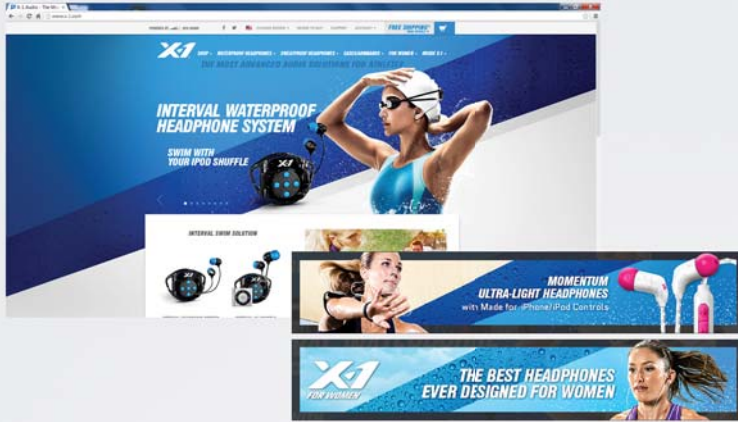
X-1 Audio - The W...

FREE SHIPPING

X-1

SHOP · WATERPROOF HEADPHONES · SWEATPROOF HEADPHONES · CASES/ARMBANDS · FOR WOMEN · INSIDE X-1

THE MOST ADVANCED AUDIO SOLUTIONS FOR ATHLETES

INTERVAL WATERPROOF HEADPHONE SYSTEM

SWIM WITH YOUR IPOD SHUFFLE

INTERVAL SWIM SOLUTION

MOMENTUM ULTRA-LIGHT HEADPHONES with Made for iPhone/iPod Controls

X-1 FOR WOMEN

THE BEST HEADPHONES EVER DESIGNED FOR WOMEN